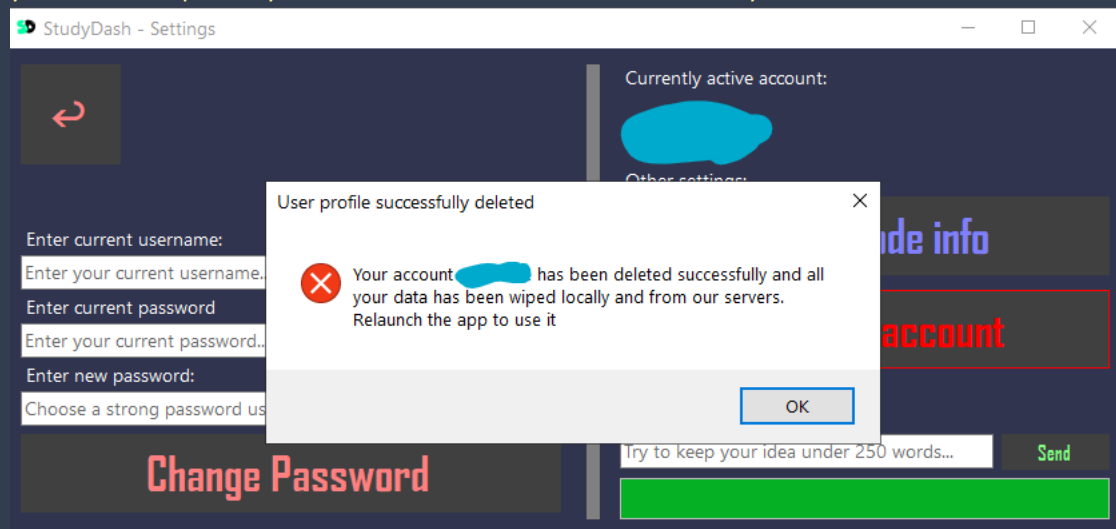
SD StudyDash - Settings

Currently active account:
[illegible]

Other settings:

Enter current username:
Enter your current username...
Enter current password
Enter your current password...
Enter new password:
Choose a strong password us

Change Password

User profile successfully deleted

Your account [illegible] has been deleted successfully and all your data has been wiped locally and from our servers. Relaunch the app to use it

OK

ode info

account

Try to keep your idea under 250 words...

Send